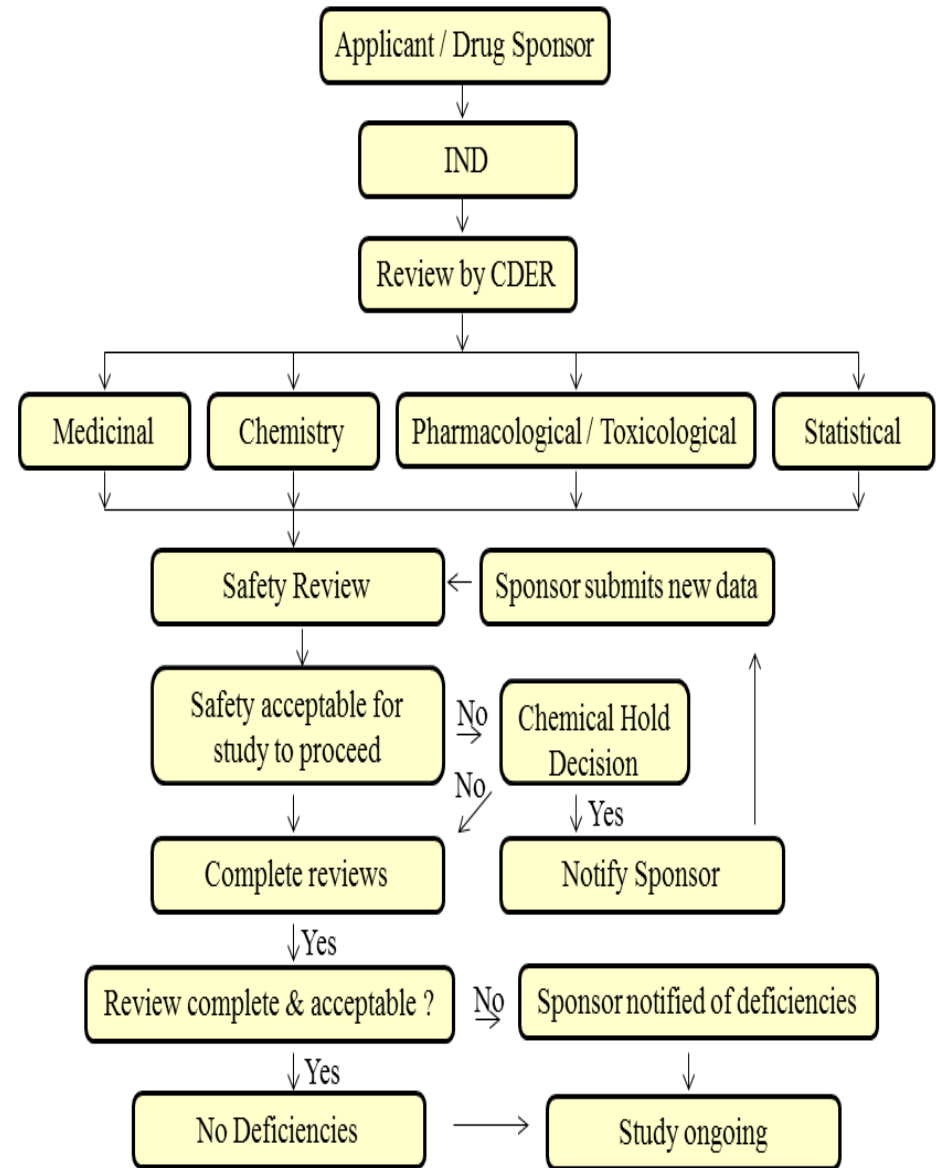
Applicant / Drug Sponsor

IND

Review by CDER

Medicinal

Chemistry

Pharmacological / Toxicological

Statistical

Safety Review

Sponsor submits new data

Safety acceptable for study to proceed

No

Chemical Hold Decision

No

Yes

Complete reviews

Notify Sponsor

Yes

Review complete & acceptable ?

No

Sponsor notified of deficiencies

Yes

No Deficiencies

Study ongoing